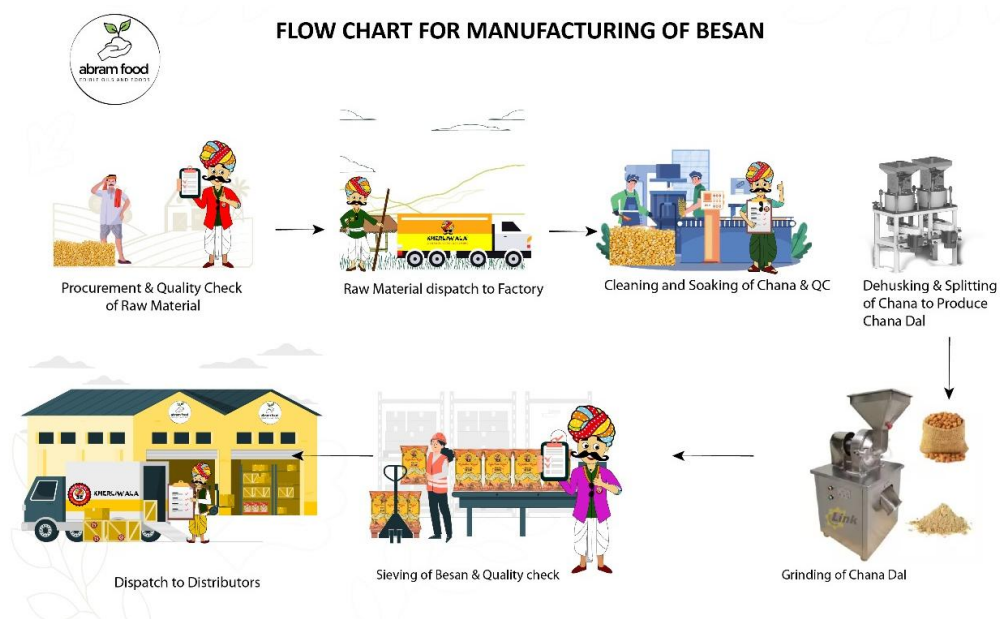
FLOW CHART FOR MANUFACTURING OF BESAN

abram food
EDIBLE OILS AND FOODS

Procurement & Quality Check of Raw Material

KHERUWALA

Raw Material dispatch to Factory

Cleaning and Soaking of Chana & QC

Dehusking & Splitting of Chana to Produce Chana Dal

Grinding of Chana Dal

Sieving of Besan & Quality check

KHERUWALA

Dispatch to Distributors